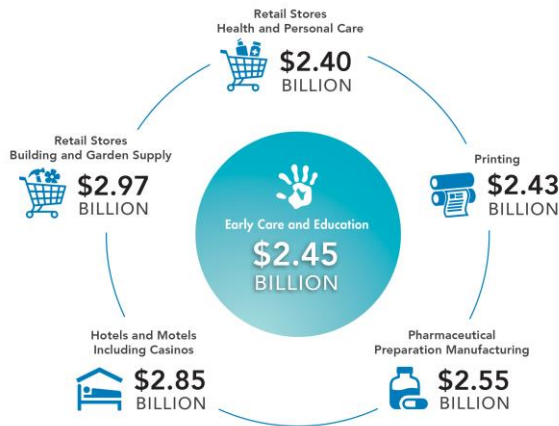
Retail Stores
Health and Personal Care
$2.40
BILLION

Retail Stores
Building and Garden Supply
$2.97
BILLION

Printing
$2.43
BILLION

Early Care and Education
$2.45
BILLION

Hotels and Motels
Including Casinos
$2.85
BILLION

Pharmaceutical
Preparation Manufacturing
$2.55
BILLION